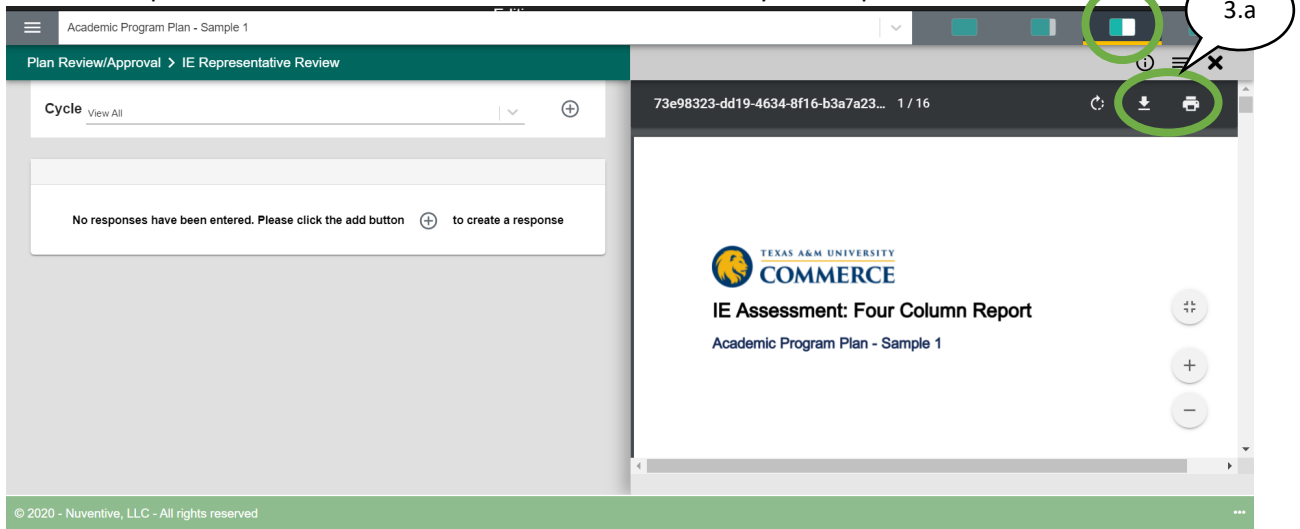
Academic Program Plan - Sample 1

3.a

Plan Review/Approval > IE Representative Review

Cycle View All

No responses have been entered. Please click the add button to create a response

73e98323-dd19-4634-8f16-b3a7a23... 1 / 16

TEXAS A&M UNIVERSITY
COMMERCE

IE Assessment: Four Column Report

Academic Program Plan - Sample 1

© 2020 - Nuventive, LLC - All rights reserved